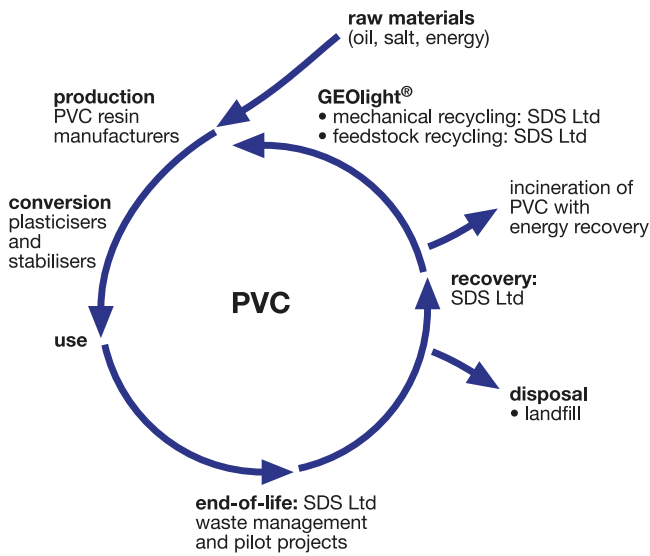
raw materials
(oil, salt, energy)

production
PVC resin manufacturers

GEOlight®
• mechanical recycling: SDS Ltd
• feedstock recycling: SDS Ltd

conversion
plasticisers and stabilisers

incineration of PVC with energy recovery

PVC

recovery:
SDS Ltd

use

disposal
• landfill

end-of-life: SDS Ltd
waste management and pilot projects